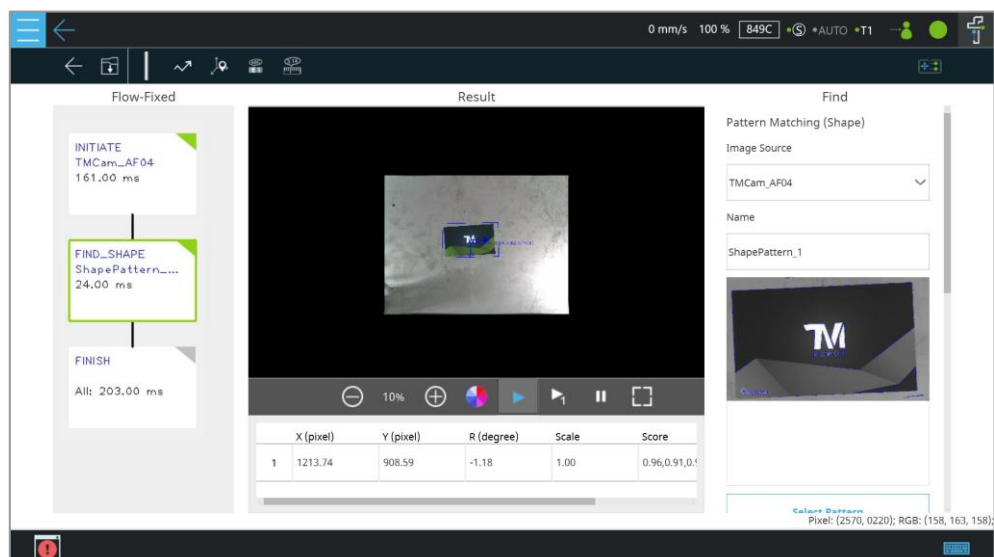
0 mm/s 100 % 849C •AUTO •T1

Flow-Fixed

INITIATE
TMCam_AF04
161.00 ms

FIND_SHAPE
ShapePattern_...
24.00 ms

FINISH

All: 203.00 ms

Result

10%

| | X (pixel) | Y (pixel) | R (degree) | Scale | Score |
|---|---|---|---|---|---|
| 1 | 1213.74 | 908.59 | -1.18 | 1.00 | 0.96,0.91,0.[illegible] |

Find

Pattern Matching (Shape)

Image Source

TMCam_AF04

Name

ShapePattern_1

Select Pattern

Pixel: (2570, 0220); RGB: (158, 163, 158);